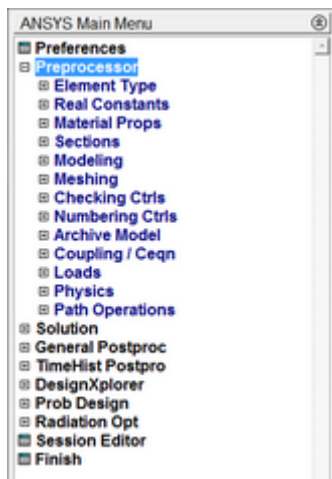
ANSYS Main Menu

Preferences
Preprocessor
Element Type
Real Constants
Material Props
Sections
Modeling
Meshing
Checking Ctrls
Numbering Ctrls
Archive Model
Coupling / Ceqn
Loads
Physics
Path Operations
Solution
General Postproc
TimeHist Postpro
DesignXplorer
Prob Design
Radiation Opt
Session Editor
Finish